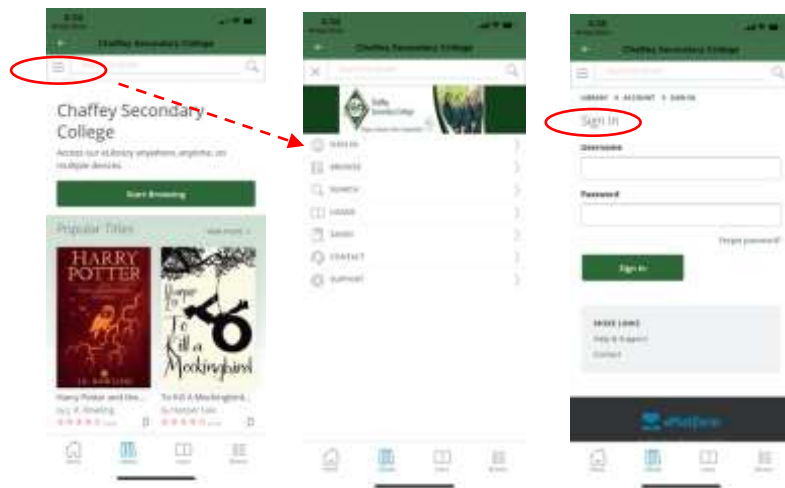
Chaffey Secondary College

Chaffey Secondary College

Access our eLibrary anywhere, anytime, on multiple devices.

Start Browsing

Popular Titles

HARRY POTTER

J.K. ROWLING

Harper Lee To Kill a Mockingbird

Harry Potter and the...

by J. K. Rowling

To Kill A Mockingbird

by Harper Lee

Chaffey Secondary College

Chaffey Secondary College

SIGN IN

BROWSE

SEARCH

LOANS

SAVED

CONTACT

SUPPORT

Chaffey Secondary College

LIBRARY > ACCOUNT > SIGN IN

Sign In

Username

Password

Forgot password?

Sign In

QUICK LINKS

Help & Support

Contact

ePlatform